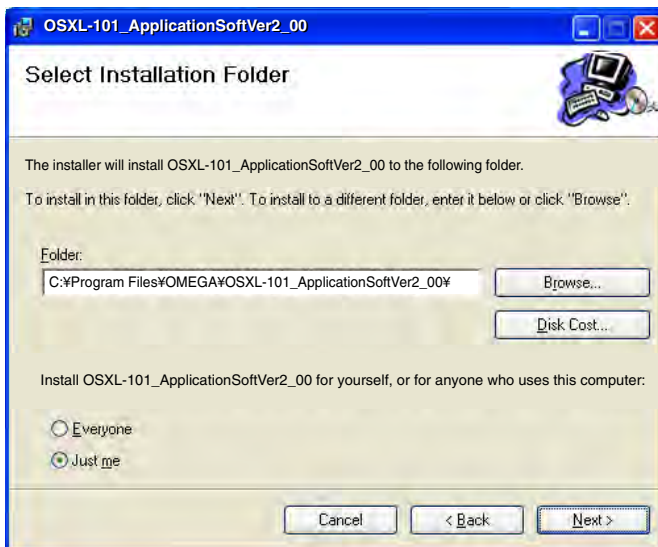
OSXL-101_ApplicationSoftVer2_00

Select Installation Folder

The installer will install OSXL-101_ApplicationSoftVer2_00 to the following folder.

To install in this folder, click "Next". To install to a different folder, enter it below or click "Browse".

Folder:

C:¥Program Files¥OMEGA¥OSXL-101_ApplicationSoftVer2_00¥

Browse...

Disk Cost...

Install OSXL-101_ApplicationSoftVer2_00 for yourself, or for anyone who uses this computer:

Everyone

Just me

Cancel

< Back

Next >